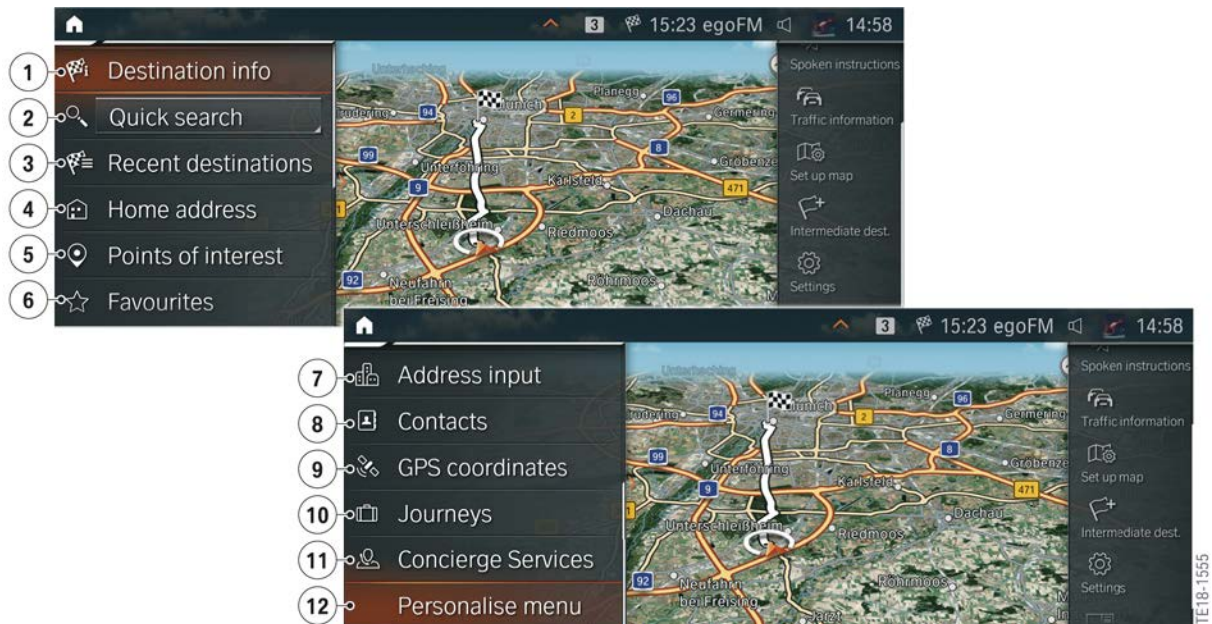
3 15:23 egoFM 14:58

1 Destination info
2 Quick search
3 Recent destinations
4 Home address
5 Points of interest
6 Favourites

Unterhaching
Munich
Planegg
Germering
Gröbenzell
Karlsfeld
Dachau
Unterföhring
Unterschleißheim
Riedmoos
Röhrmoos
Neufahrn bei Freising
94
96
2
99
8
9
471
92

Spoken instructions
Traffic information
Set up map
Intermediate dest.
Settings

3 15:23 egoFM 14:58

7 Address input
8 Contacts
9 GPS coordinates
10 Journeys
11 Concierge Services
12 Personalise menu

Unterhaching
Munich
Planegg
Germering
Gröbenzell
Karlsfeld
Dachau
Unterföhring
Unterschleißheim
Riedmoos
Röhrmoos
Neufahrn bei Freising
94
96
2
99
8
9
471
92

Spoken instructions
Traffic information
Set up map
Intermediate dest.
Settings

TE18-1555